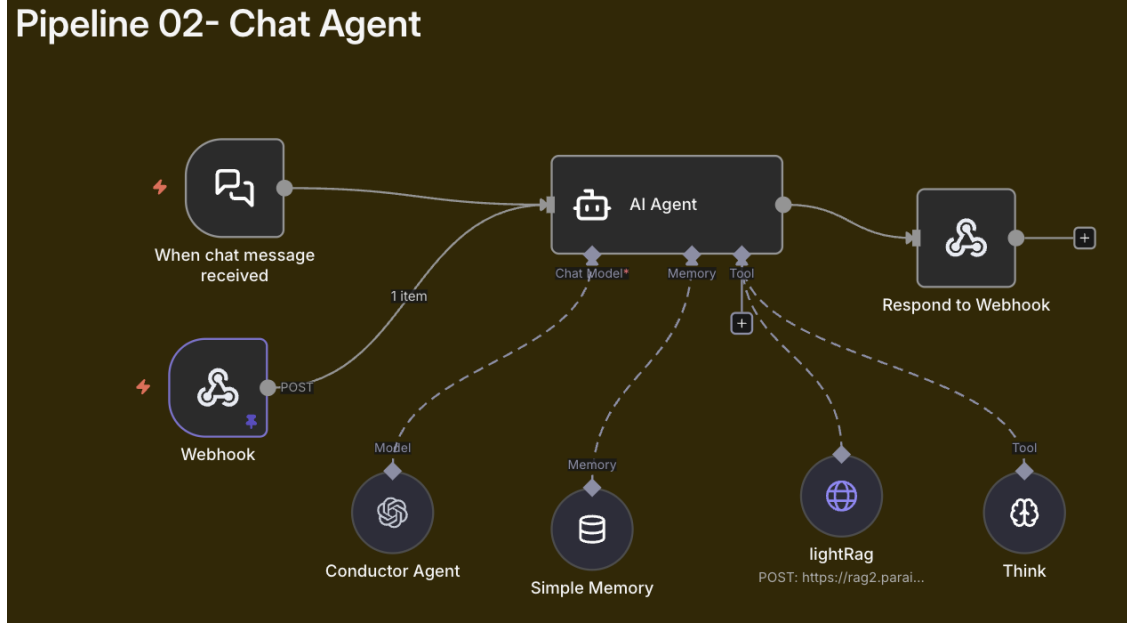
Pipeline 02- Chat Agent

When chat message received

AI Agent

Chat Model*

Memory

Tool

Respond to Webhook

1 item

POST

Webhook

Model

Memory

Tool

Conductor Agent

Simple Memory

lightRag

POST: https://rag2.parai...

Think